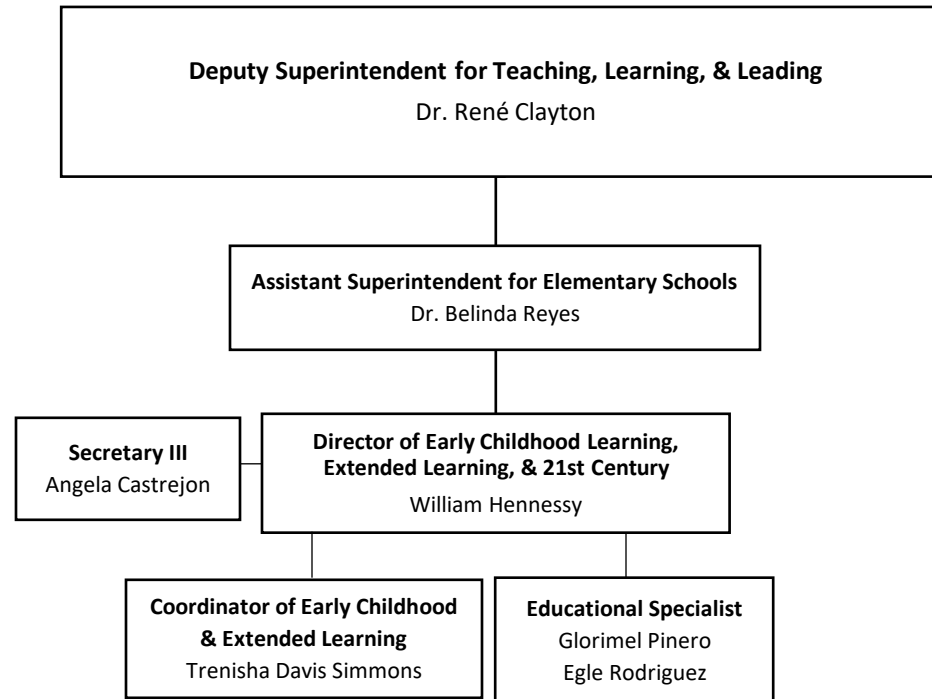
**Deputy Superintendent for Teaching, Learning, & Leading**
Dr. René Clayton

**Assistant Superintendent for Elementary Schools**
Dr. Belinda Reyes

**Secretary III**
Angela Castrejon

**Director of Early Childhood Learning, Extended Learning, & 21st Century**
William Hennessy

**Coordinator of Early Childhood & Extended Learning**
Trenisha Davis Simmons

**Educational Specialist**
Glorimel Pinero
Egle Rodriguez